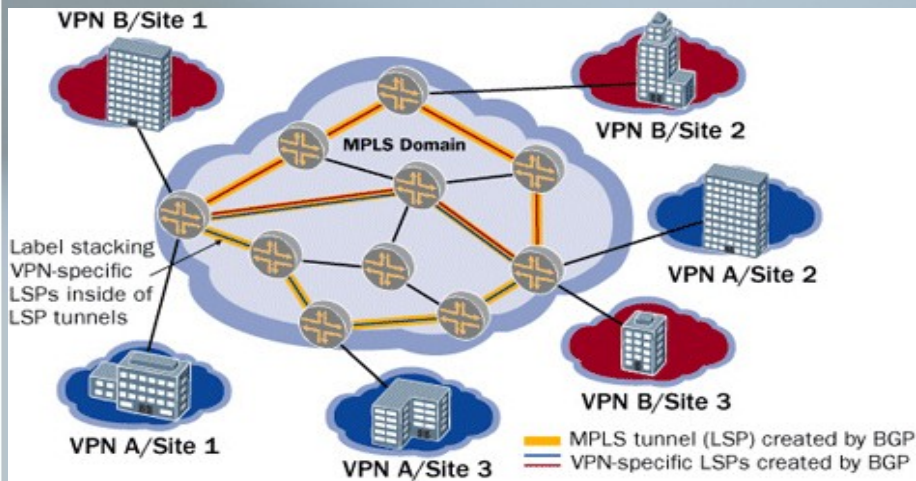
VPN B/Site 1

MPLS Domain

VPN B/Site 2

VPN A/Site 2

Label stacking VPN-specific LSPs inside of LSP tunnels

VPN B/Site 3

VPN A/Site 1

VPN A/Site 3

MPLS tunnel (LSP) created by BGP
VPN-specific LSPs created by BGP